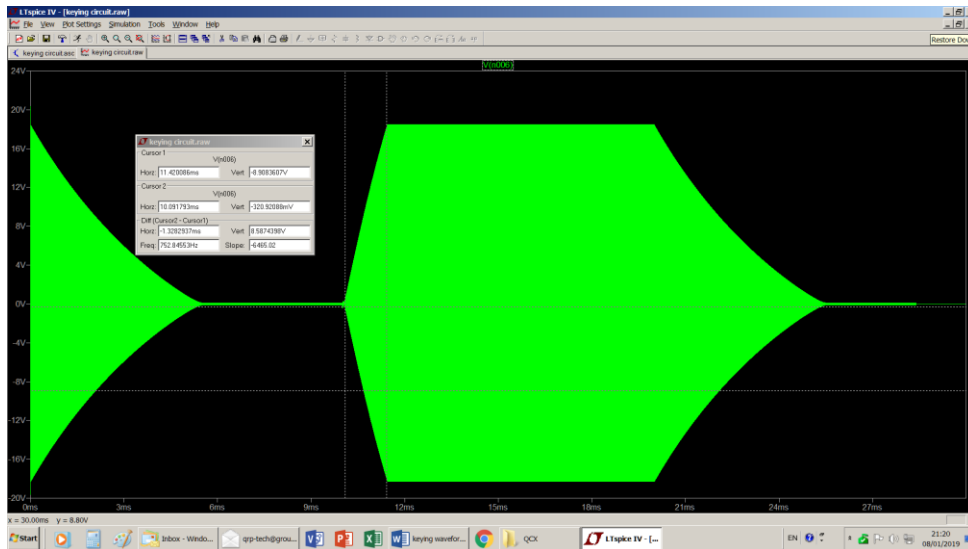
LTspice IV - [keying circuit.raw]
File View Plot Settings Simulation Tools Window Help
Restore Down
keying circuit.asc keying circuit.raw
V(n006)
24V
20V
16V
12V
8V
4V
0V
-4V
-8V
-12V
-16V
-20V
0ms 3ms 6ms 9ms 12ms 15ms 18ms 21ms 24ms 27ms

keying circuit.raw
Cursor 1
V(n006)
Horz: 11.420086ms Vert: -8.9083607V
Cursor 2
V(n006)
Horz: 10.091793ms Vert: -320.92088mV
Diff (Cursor2 - Cursor1)
Horz: -1.3282937ms Vert: 8.5874398V
Freq: 752.84553Hz Slope: -6465.02

x = 30.00ms y = 8.80V
Start Inbox - Windo... qrp-tech@grou... keying wavefor... QCX LTspice IV - [... EN 21:20 08/01/2019